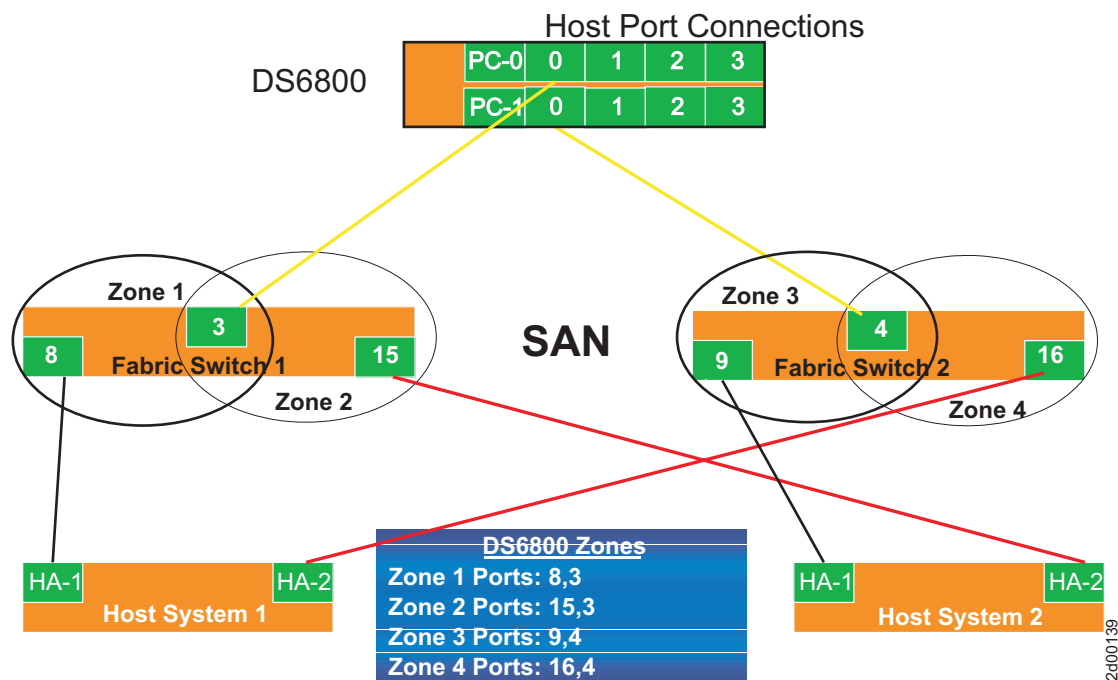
Host Port Connections

DS6800

| PC-0 | 0 | 1 | 2 | 3 |
|---|---|---|---|---|
| PC-1 | 0 | 1 | 2 | 3 |

Zone 1

3

8

Fabric Switch 1

15

Zone 2

SAN

Zone 3

4

9

Fabric Switch 2

16

Zone 4

HA-1

HA-2

Host System 1

DS6800 Zones

Zone 1 Ports: 8,3

Zone 2 Ports: 15,3

Zone 3 Ports: 9,4

Zone 4 Ports: 16,4

HA-1

HA-2

Host System 2

2d00139